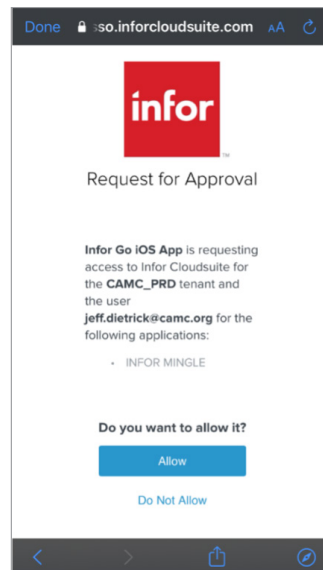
Done sso.inforcloudsuite.com AA

infor

Request for Approval

Infor Go iOS App is requesting access to Infor Cloudsuite for the CAMC_PRD tenant and the user jeff.dietrick@camc.org for the following applications:

• INFOR MINGLE

Do you want to allow it?

Allow

Do Not Allow